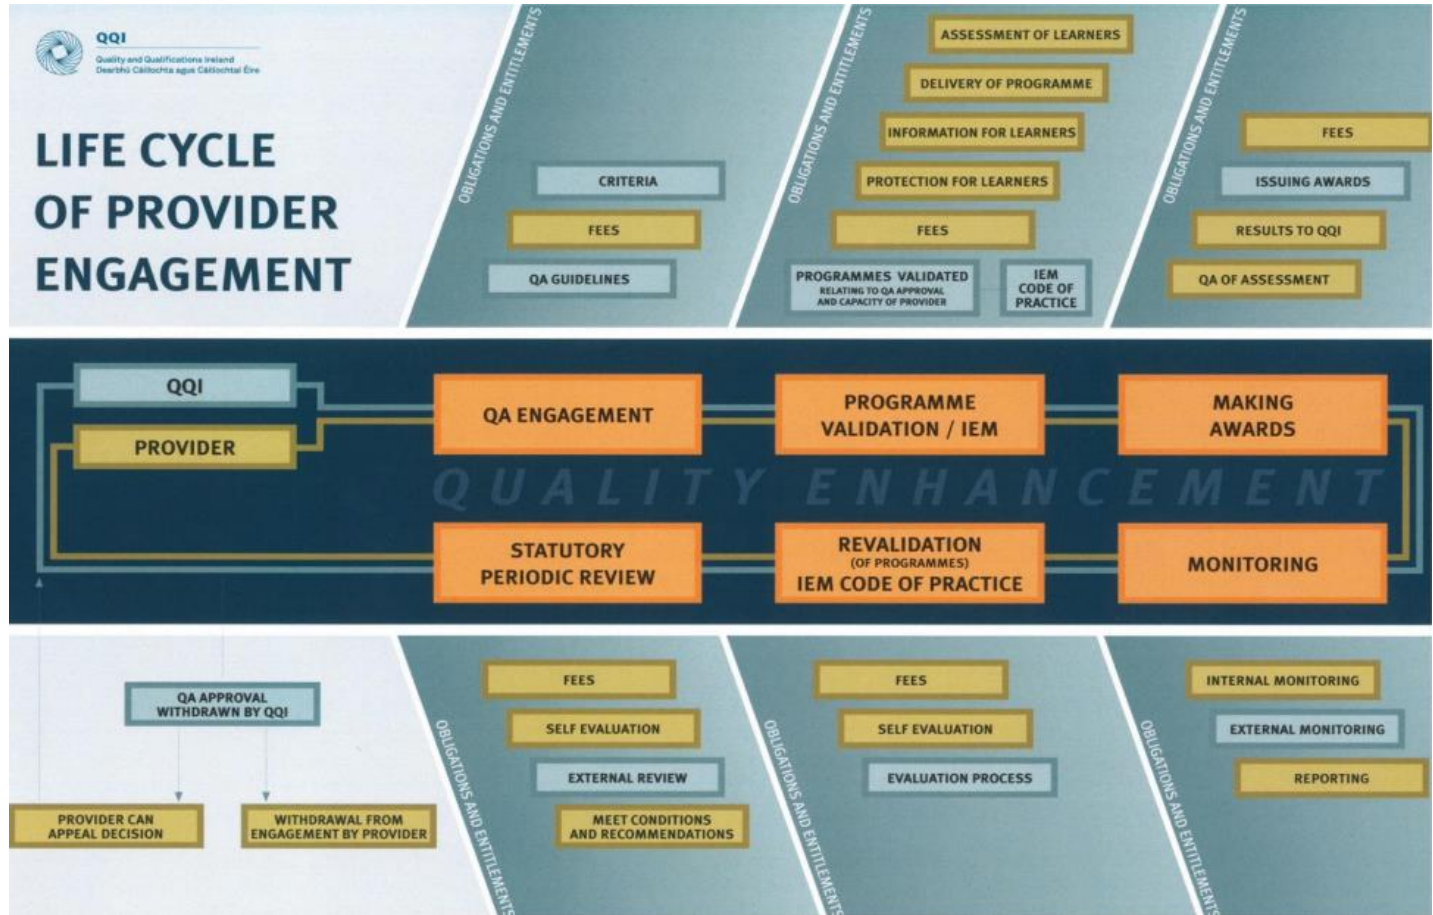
QQI
Quality and Qualifications Ireland
Dearbhú Cáilíochta agus Cáilíochtaí Éire

LIFE CYCLE OF PROVIDER ENGAGEMENT

OBLIGATIONS AND ENTITLEMENTS

CRITERIA

FEES

QA GUIDELINES

OBLIGATIONS AND ENTITLEMENTS

ASSESSMENT OF LEARNERS

DELIVERY OF PROGRAMME

INFORMATION FOR LEARNERS

PROTECTION FOR LEARNERS

FEES

PROGRAMMES VALIDATED
RELATING TO QA APPROVAL AND CAPACITY OF PROVIDER

IEM CODE OF PRACTICE

OBLIGATIONS AND ENTITLEMENTS

FEES

ISSUING AWARDS

RESULTS TO QQI

QA OF ASSESSMENT

QQI

PROVIDER

QA ENGAGEMENT

PROGRAMME VALIDATION / IEM

MAKING AWARDS

QUALITY ENHANCEMENT

STATUTORY PERIODIC REVIEW

REVALIDATION
(OF PROGRAMMES)
IEM CODE OF PRACTICE

MONITORING

QA APPROVAL WITHDRAWN BY QQI

PROVIDER CAN APPEAL DECISION

WITHDRAWAL FROM ENGAGEMENT BY PROVIDER

OBLIGATIONS AND ENTITLEMENTS

FEES

SELF EVALUATION

EXTERNAL REVIEW

MEET CONDITIONS AND RECOMMENDATIONS

OBLIGATIONS AND ENTITLEMENTS

FEES

SELF EVALUATION

EVALUATION PROCESS

OBLIGATIONS AND ENTITLEMENTS

INTERNAL MONITORING

EXTERNAL MONITORING

REPORTING